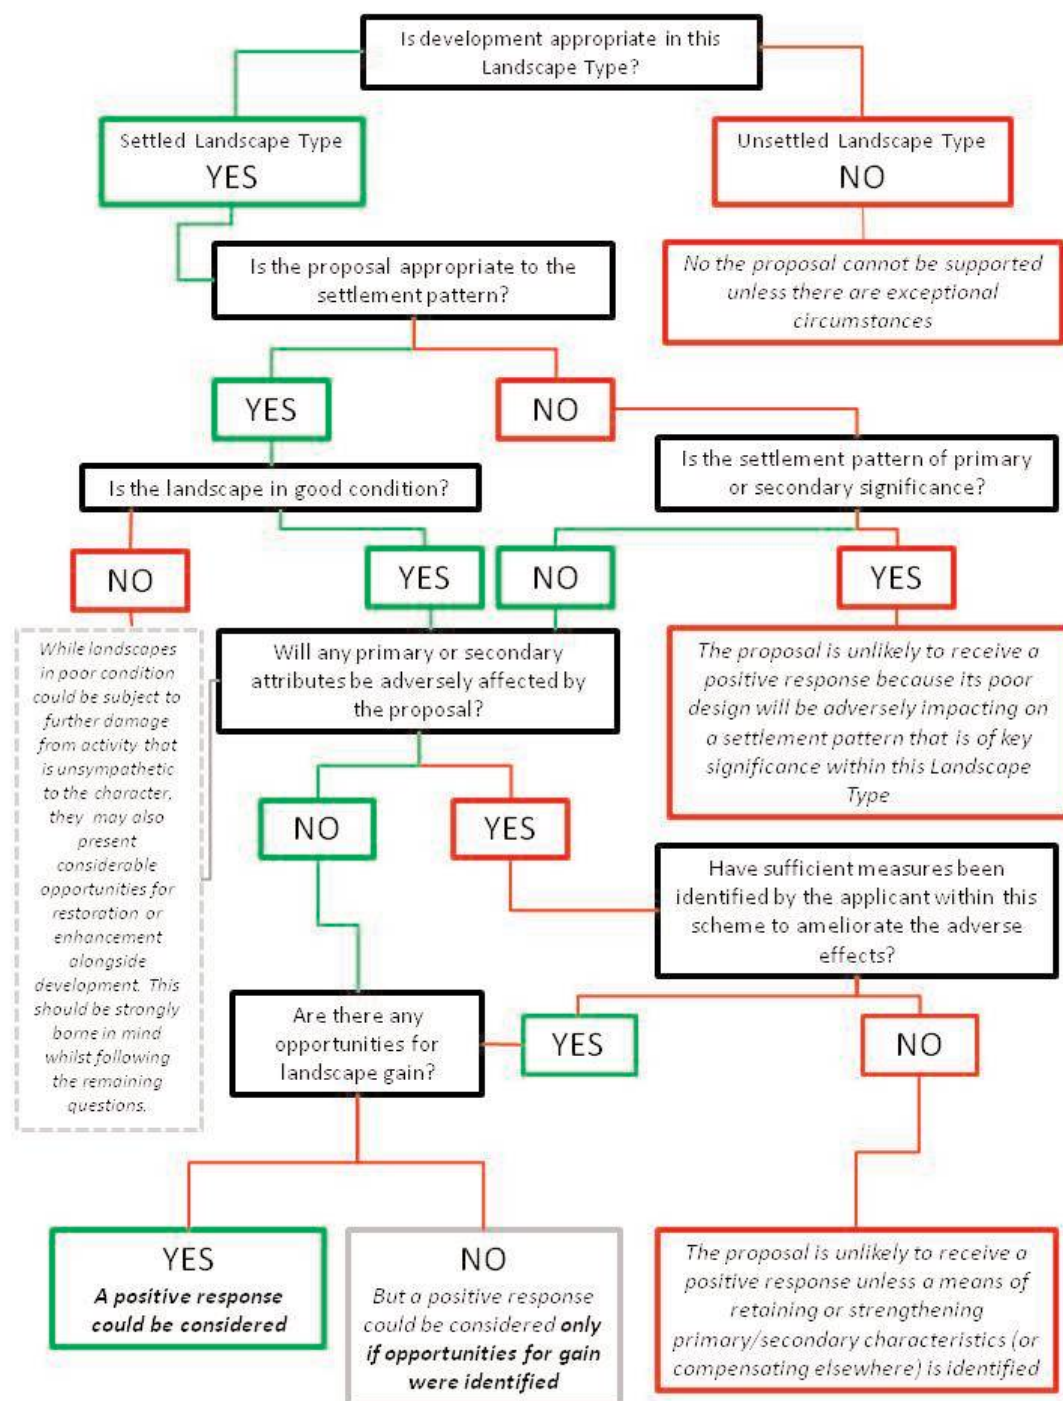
Is development appropriate in this Landscape Type?

Settled Landscape Type
YES

Unsettled Landscape Type
NO

No the proposal cannot be supported unless there are exceptional circumstances

Is the proposal appropriate to the settlement pattern?

YES

NO

Is the settlement pattern of primary or secondary significance?

Is the landscape in good condition?

NO

YES

NO

YES

While landscapes in poor condition could be subject to further damage from activity that is unsympathetic to the character, they may also present considerable opportunities for restoration or enhancement alongside development. This should be strongly borne in mind whilst following the remaining questions.

Will any primary or secondary attributes be adversely affected by the proposal?

The proposal is unlikely to receive a positive response because its poor design will be adversely impacting on a settlement pattern that is of key significance within this Landscape Type

NO

YES

Have sufficient measures been identified by the applicant within this scheme to ameliorate the adverse effects?

Are there any opportunities for landscape gain?

YES

NO

YES
A positive response could be considered

NO
But a positive response could be considered only if opportunities for gain were identified

The proposal is unlikely to receive a positive response unless a means of retaining or strengthening primary/secondary characteristics (or compensating elsewhere) is identified